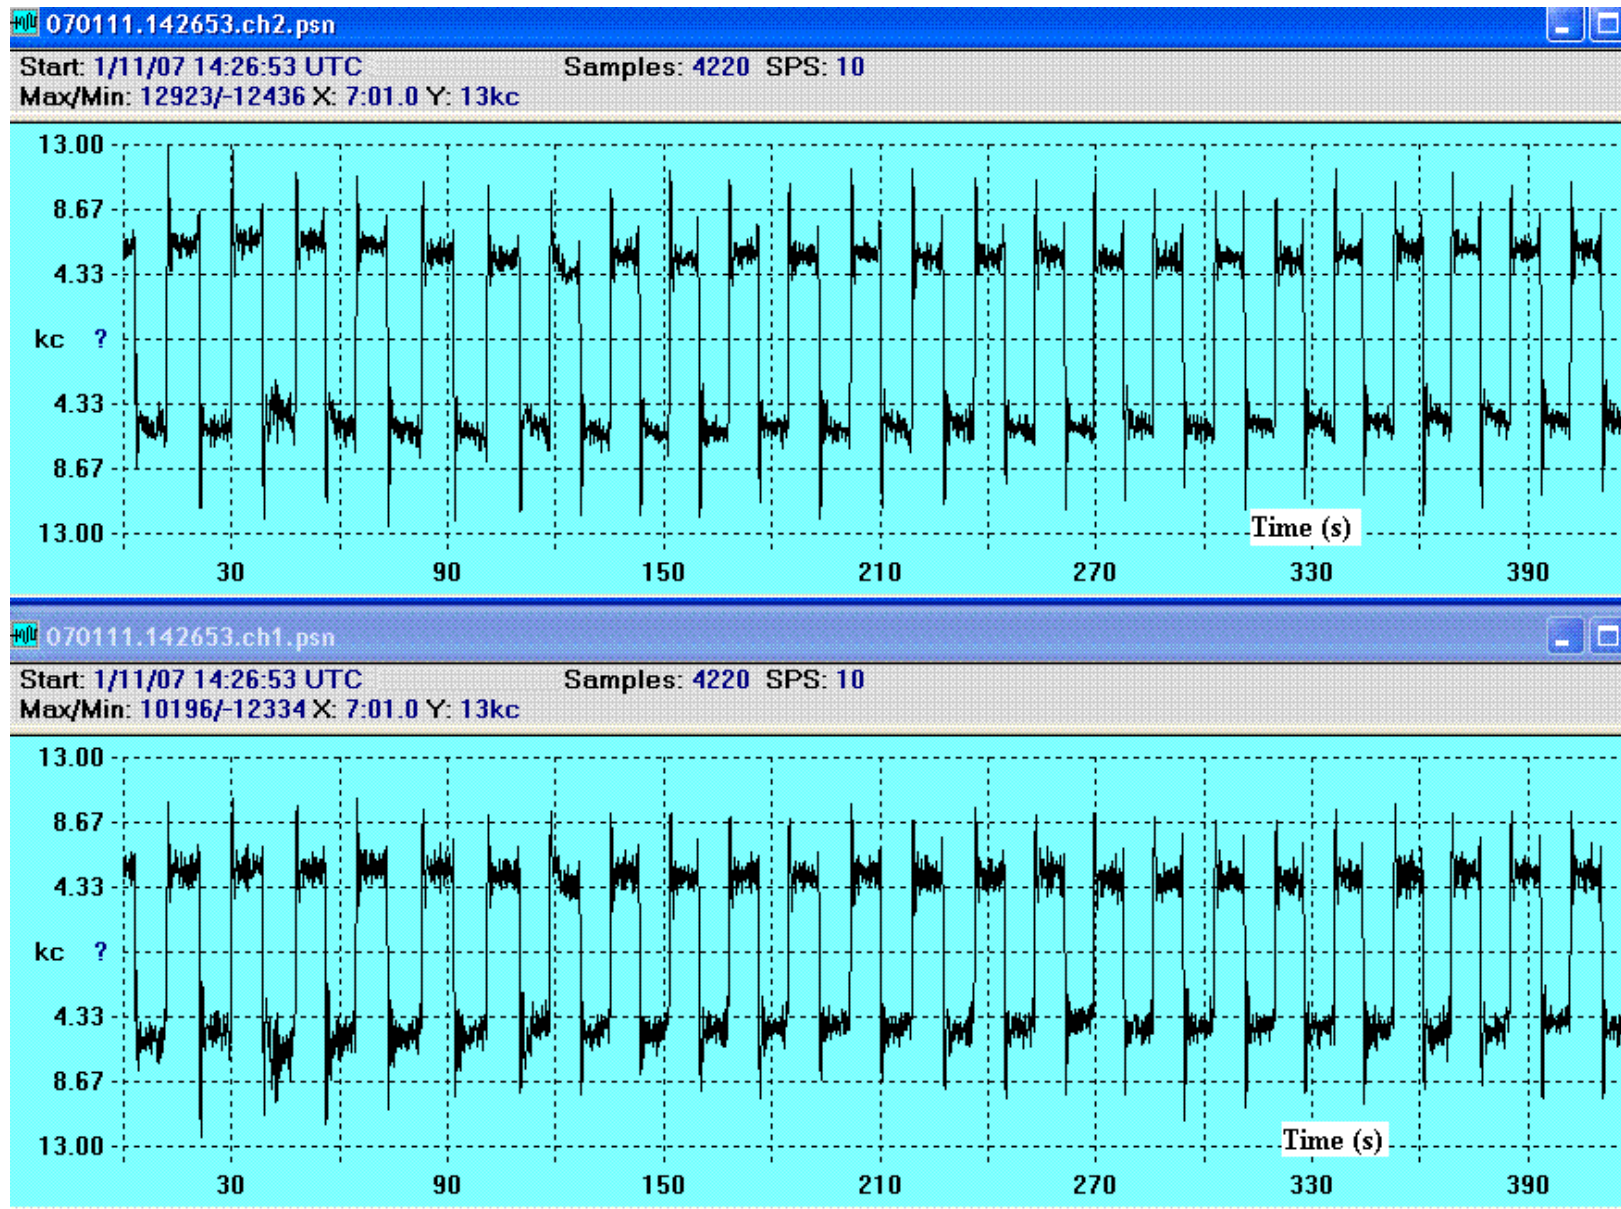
070111.142653.ch2.psn

Start: 1/11/07 14:26:53 UTC Samples: 4220 SPS: 10
Max/Min: 12923/-12436 X: 7:01.0 Y: 13kc

13.00
8.67
4.33
kc ?
4.33
8.67
13.00

Time (s)

30 90 150 210 270 330 390

070111.142653.ch1.psn

Start: 1/11/07 14:26:53 UTC Samples: 4220 SPS: 10
Max/Min: 10196/-12334 X: 7:01.0 Y: 13kc

13.00
8.67
4.33
kc ?
4.33
8.67
13.00

Time (s)

30 90 150 210 270 330 390